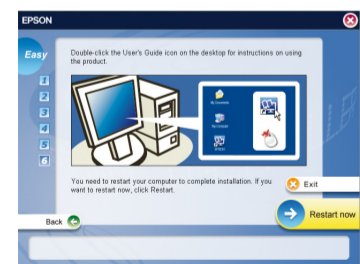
EPSON

Easy

1
2
3
4
5
6

Double-click the User's Guide icon on the desktop for instructions on using the product.

My Documents
My Computer
EPSON

You need to restart your computer to complete installation. If you want to restart now, click Restart.

Exit

Back

Restart now